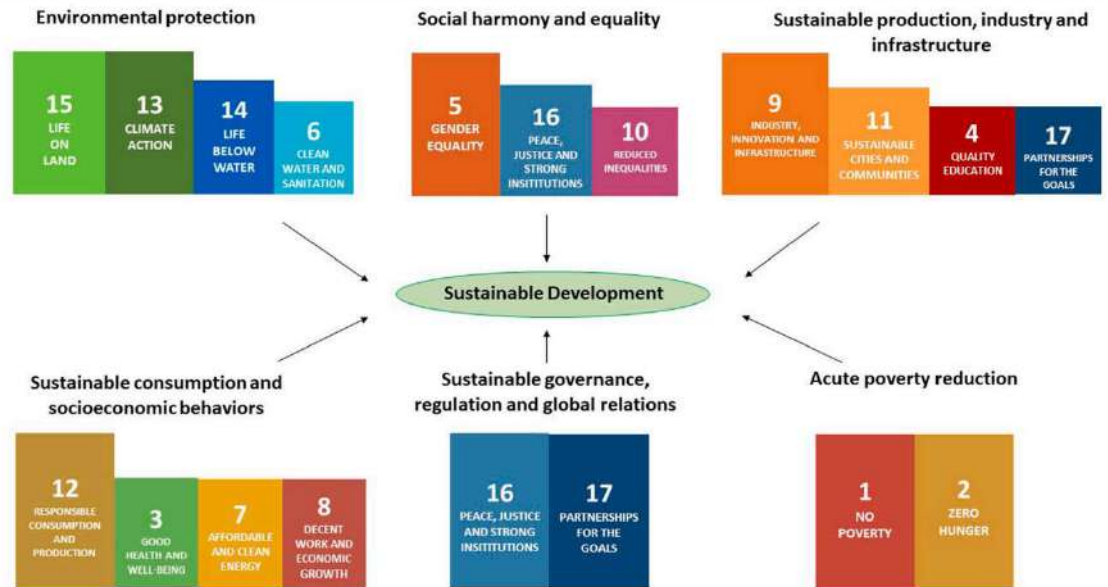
Environmental protection

15 LIFE ON LAND

13 CLIMATE ACTION

14 LIFE BELOW WATER

6 CLEAN WATER AND SANITATION

Social harmony and equality

5 GENDER EQUALITY

16 PEACE, JUSTICE AND STRONG INSTITUTIONS

10 REDUCED INEQUALITIES

Sustainable production, industry and infrastructure

9 INDUSTRY, INNOVATION AND INFRASTRUCTURE

11 SUSTAINABLE CITIES AND COMMUNITIES

4 QUALITY EDUCATION

17 PARTNERSHIPS FOR THE GOALS

Sustainable Development

Sustainable consumption and socioeconomic behaviors

12 RESPONSIBLE CONSUMPTION AND PRODUCTION

3 GOOD HEALTH AND WELL-BEING

7 AFFORDABLE AND CLEAN ENERGY

8 DECENT WORK AND ECONOMIC GROWTH

Sustainable governance, regulation and global relations

16 PEACE, JUSTICE AND STRONG INSITUTIONS

17 PARTNERSHIPS FOR THE GOALS

Acute poverty reduction

1 NO POVERTY

2 ZERO HUNGER